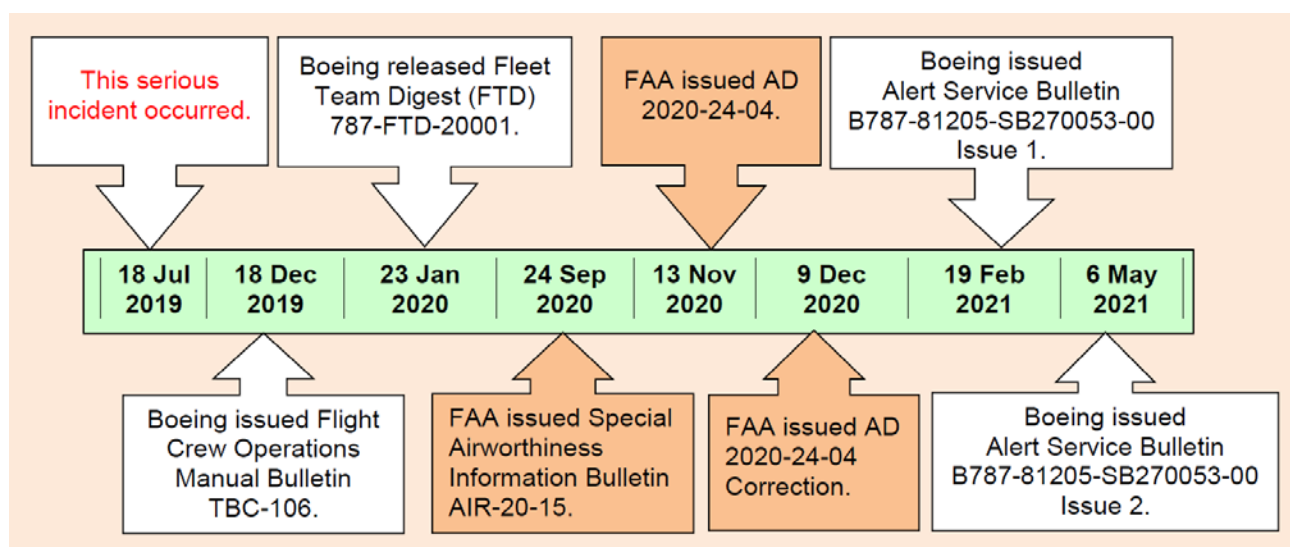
This serious incident occurred.

Boeing released Fleet Team Digest (FTD) 787-FTD-20001.

FAA issued AD 2020-24-04.

Boeing issued Alert Service Bulletin B787-81205-SB270053-00 Issue 1.

| 18 Jul 2019 | 18 Dec 2019 | 23 Jan 2020 | 24 Sep 2020 | 13 Nov 2020 | 9 Dec 2020 | 19 Feb 2021 | 6 May 2021 |
|---|---|---|---|---|---|---|---|

Boeing issued Flight Crew Operations Manual Bulletin TBC-106.

FAA issued Special Airworthiness Information Bulletin AIR-20-15.

FAA issued AD 2020-24-04 Correction.

Boeing issued Alert Service Bulletin B787-81205-SB270053-00 Issue 2.